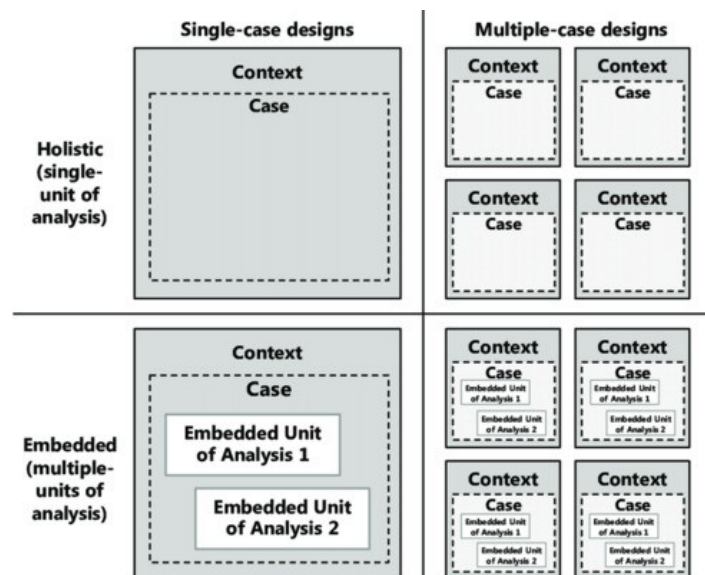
Single-case designs

Multiple-case designs

Holistic (single-unit of analysis)

Context

Case

Context

Case

Context

Case

Context

Case

Context

Case

Embedded (multiple-units of analysis)

Context

Case

Embedded Unit of Analysis 1

Embedded Unit of Analysis 2

Context

Case

Embedded Unit of Analysis 1

Embedded Unit of Analysis 2

Context

Case

Embedded Unit of Analysis 1

Embedded Unit of Analysis 2

Context

Case

Embedded Unit of Analysis 1

Embedded Unit of Analysis 2

Context

Case

Embedded Unit of Analysis 1

Embedded Unit of Analysis 2